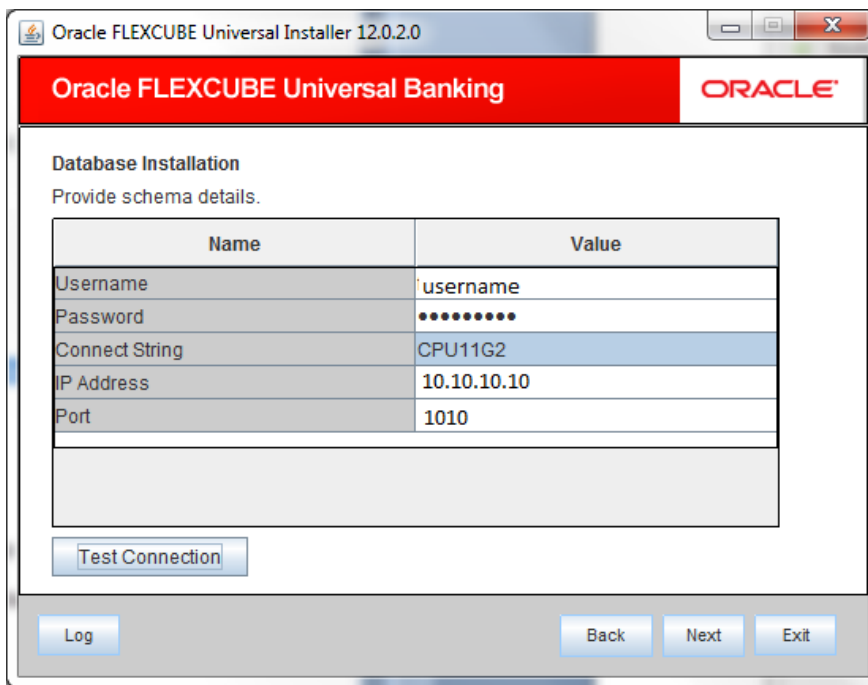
Oracle FLEXCUBE Universal Installer 12.0.2.0

Oracle FLEXCUBE Universal Banking

ORACLE

Database Installation

Provide schema details.

| Name | Value |
|---|---|
| Username | username |
| Password | ••••••••• |
| Connect String | CPU11G2 |
| IP Address | 10.10.10.10 |
| Port | 1010 |

Test Connection

Log

Back

Next

Exit